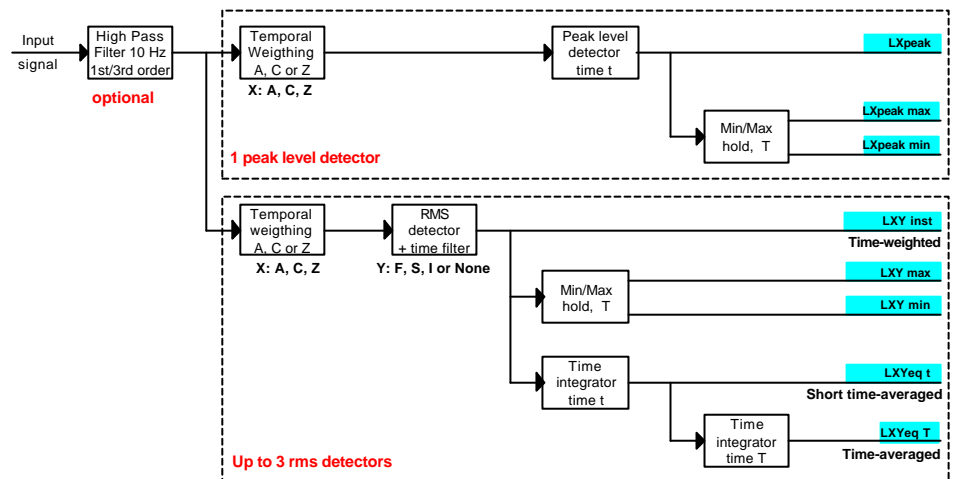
Input signal

High Pass Filter 10 Hz 1st/3rd order

optional

Temporal Weigthing A, C or Z

X: A, C, Z

Peak level detector time t

LXpeak

Min/Max hold, T

LXpeak max

LXpeak min

1 peak level detector

Temporal weigthing A, C or Z

X: A, C, Z

RMS detector + time filter

Y: F, S, I or None

LXY inst

Time-weighted

Min/Max hold, T

LXY max

LXY min

Time integrator time t

LXYeq t

Short time-averaged

Time integrator time T

LXYeq T

Time-averaged

Up to 3 rms detectors